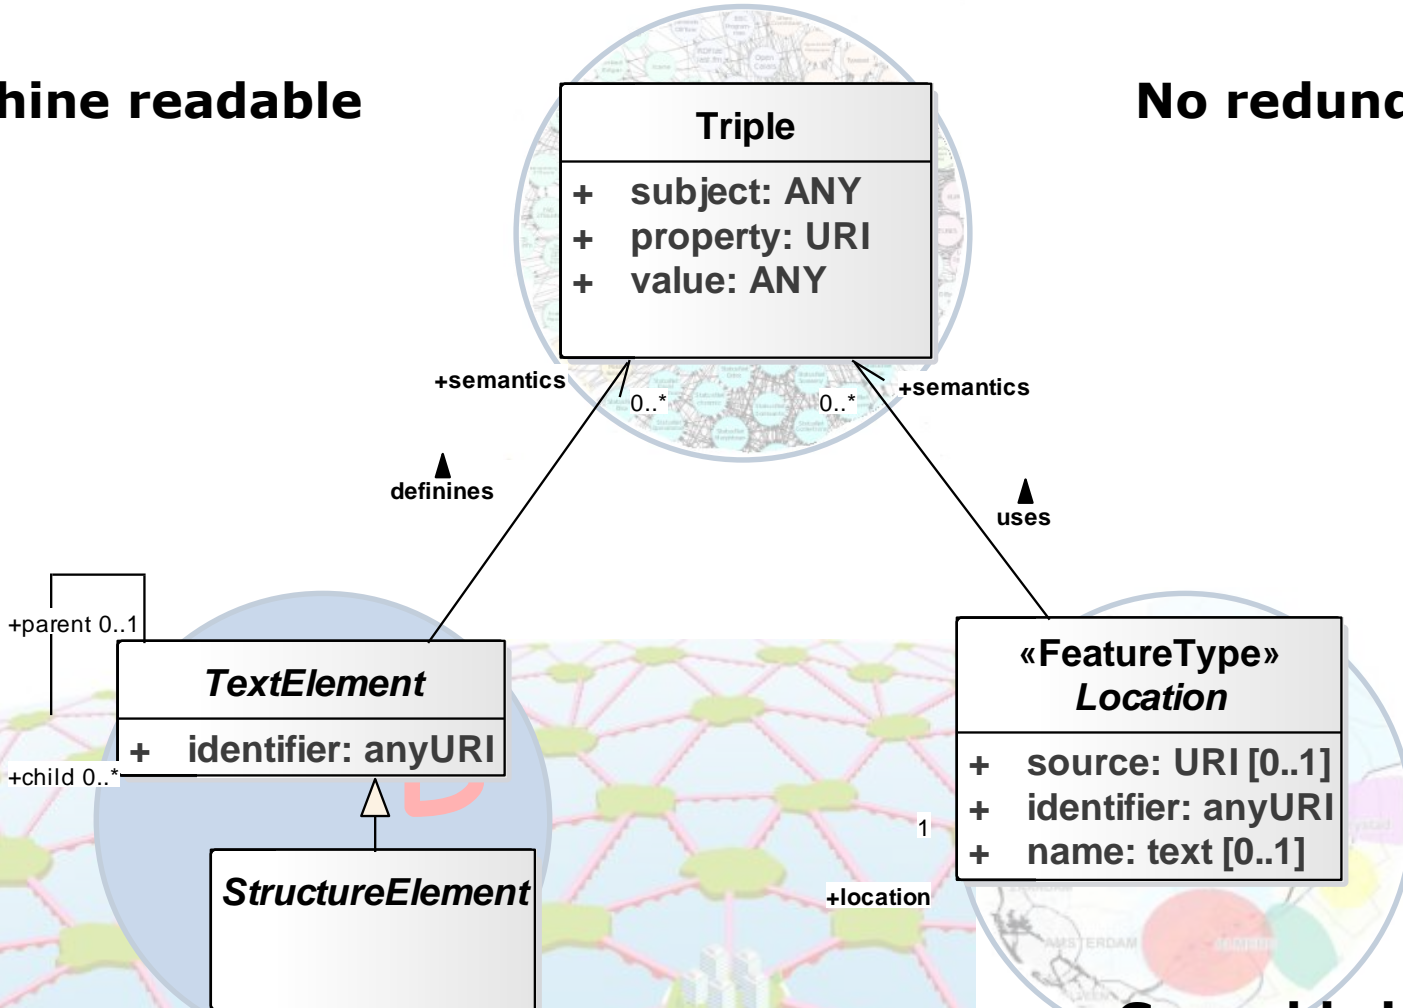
hine readable

No redunc

Triple

+ subject: ANY
+ property: URI
+ value: ANY

+semantics

0..*

0..*

+semantics

definines

uses

+parent 0..1

TextElement

+ identifier: anyURI

+child 0..*

StructureElement

«FeatureType»
Location

+ source: URI [0..1]
+ identifier: anyURI
+ name: text [0..1]

1

+location

AMSTERDAM